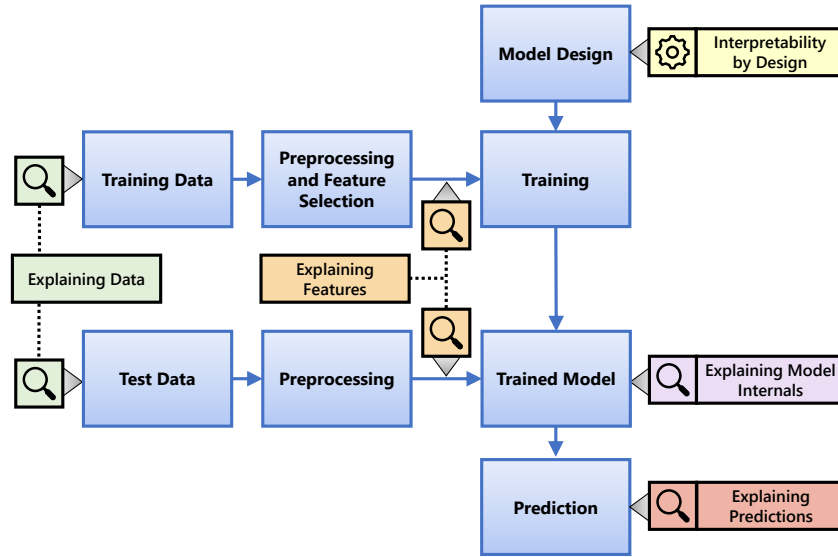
Model Design

Interpretability by Design

Training Data

Preprocessing and Feature Selection

Training

Explaining Data

Explaining Features

Test Data

Preprocessing

Trained Model

Explaining Model Internals

Prediction

Explaining Predictions